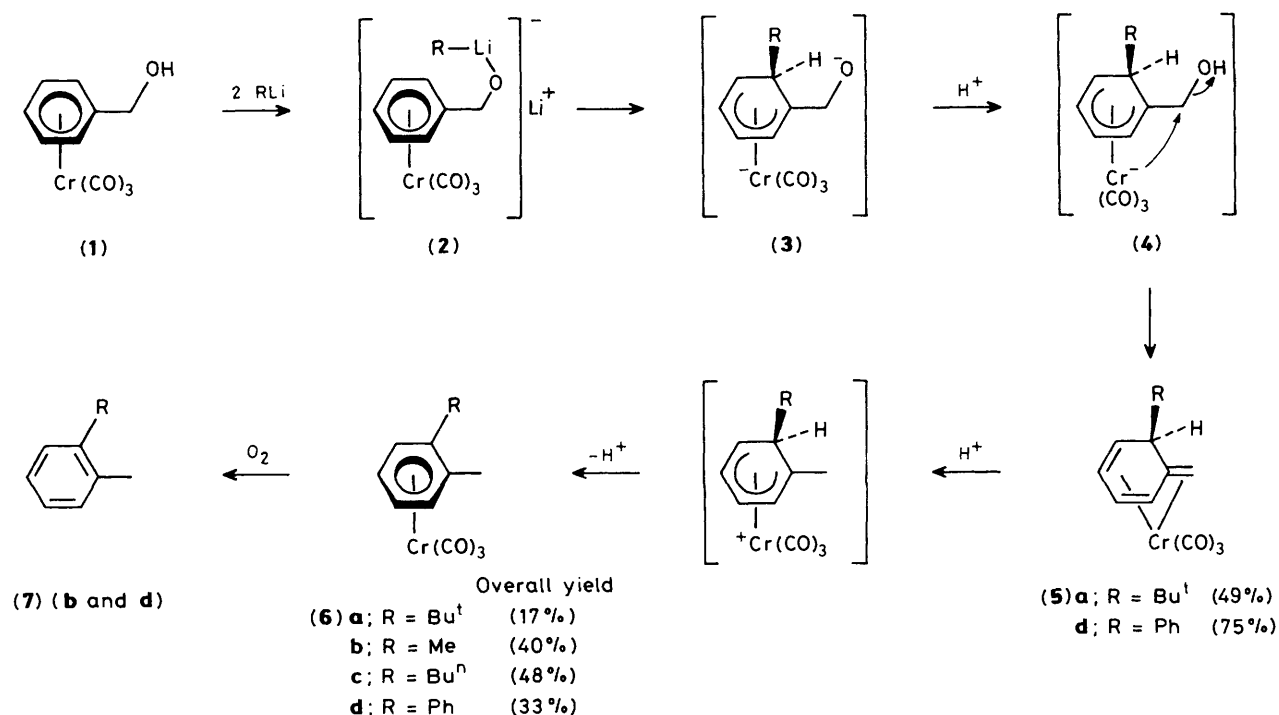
OH
$Cr(CO)_3$
(1)

2 RLi

R—Li
O
$Li^+$
$Cr(CO)_3$
(2)

R
H
$O^-$
$^-Cr(CO)_3$
(3)

$H^+$

R
H
OH
$Cr^-$
$(CO)_3$
(4)

R
H
$Cr(CO)_3$
(5) a; R = $Bu^t$ (49%)
d; R = Ph (75%)

$H^+$

R
H
$^+Cr(CO)_3$

$-H^+$

R
$Cr(CO)_3$
Overall yield
(6) a; R = $Bu^t$ (17%)
b; R = Me (40%)
c; R = $Bu^n$ (48%)
d; R = Ph (33%)

$O_2$

R
(7) (b and d)